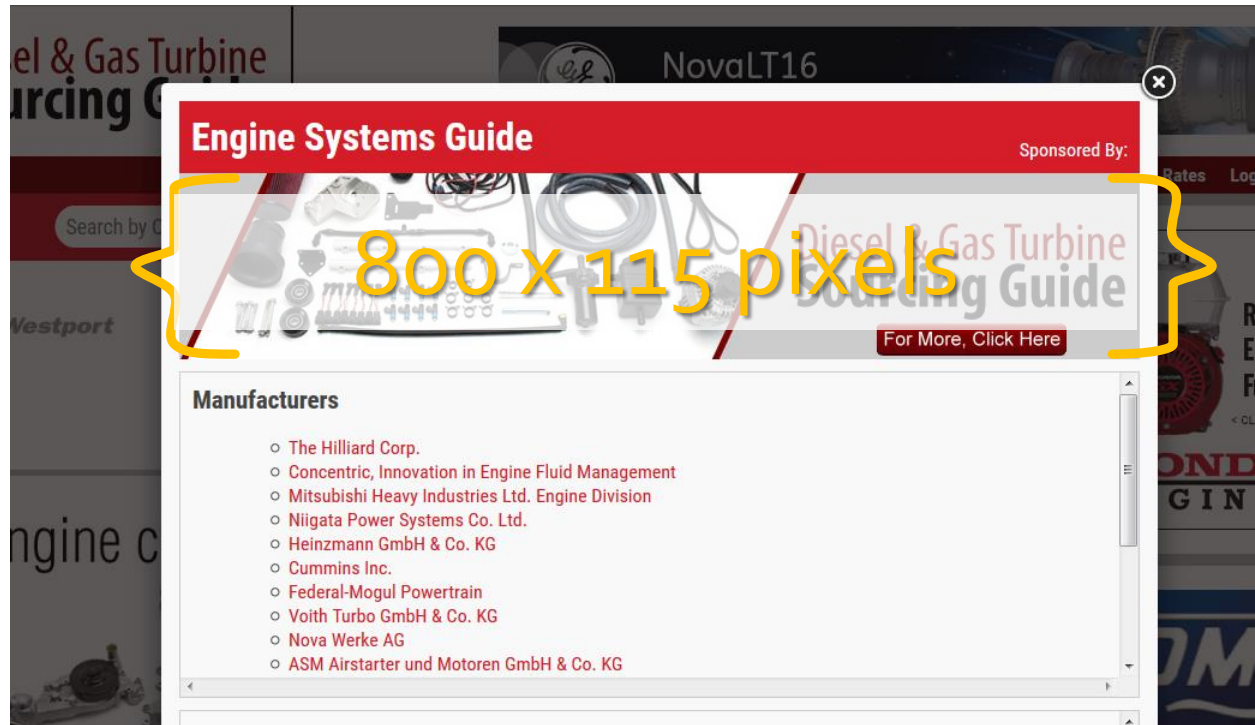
sel & Gas Turbine
urcing G

NovaLT16

Search by C

Westport

ngine c

Rates Log

R
E
F

< CL

OND
GIN

Engine Systems Guide

Sponsored By:

800 x 115 pixels

Diesel & Gas Turbine
Sourcing Guide

For More, Click Here

Manufacturers

- The Hilliard Corp.
- Concentric, Innovation in Engine Fluid Management
- Mitsubishi Heavy Industries Ltd. Engine Division
- Niigata Power Systems Co. Ltd.
- Heinzmann GmbH & Co. KG
- Cummins Inc.
- Federal-Mogul Powertrain
- Voith Turbo GmbH & Co. KG
- Nova Werke AG
- ASM Airstarter und Motoren GmbH & Co. KG